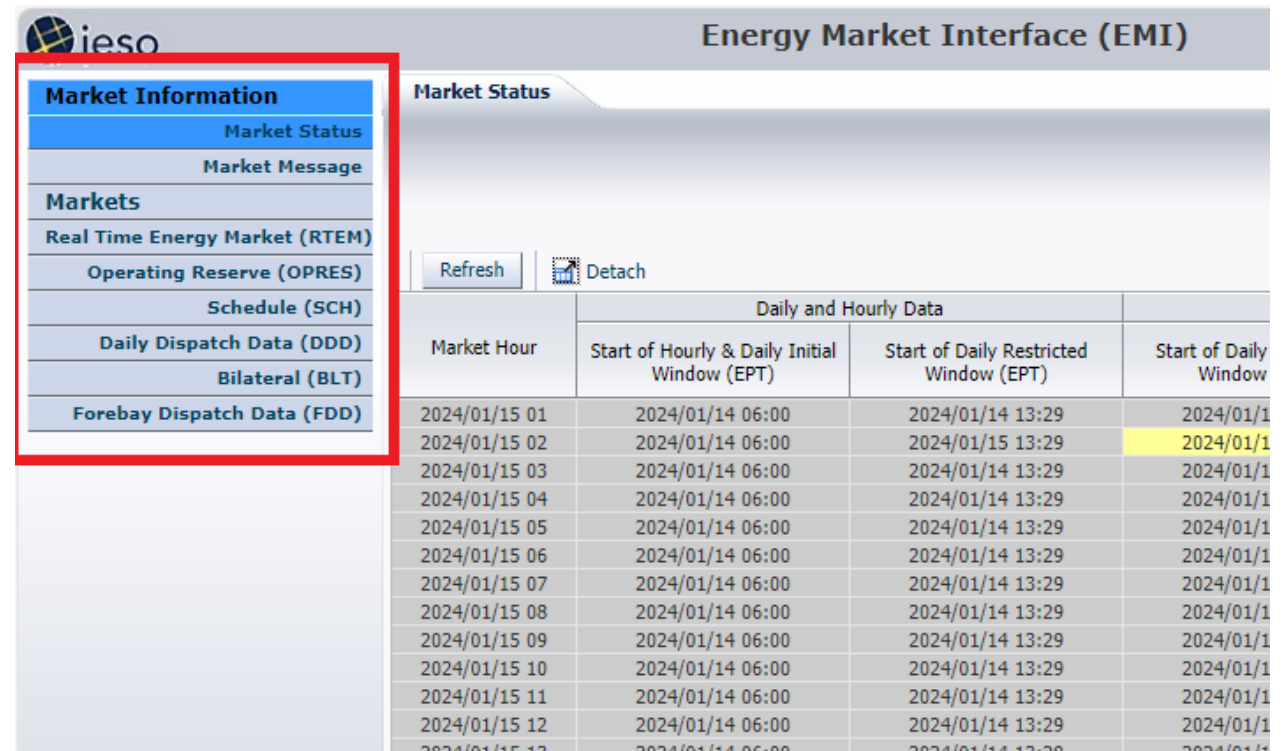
ieso

Energy Market Interface (EMI)

Market Information
Market Status
Market Message
Markets
Real Time Energy Market (RTEM)
Operating Reserve (OPRES)
Schedule (SCH)
Daily Dispatch Data (DDD)
Bilateral (BLT)
Forebay Dispatch Data (FDD)

Market Status

Refresh
Detach

| Market Hour | Daily and Hourly Data: Start of Hourly & Daily Initial Window (EPT) | Daily and Hourly Data: Start of Daily Restricted Window (EPT) | Start of Daily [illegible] Window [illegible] |
|---|---|---|---|
| 2024/01/15 01 | 2024/01/14 06:00 | 2024/01/14 13:29 | 2024/01/1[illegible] |
| 2024/01/15 02 | 2024/01/14 06:00 | 2024/01/15 13:29 | 2024/01/1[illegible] |
| 2024/01/15 03 | 2024/01/14 06:00 | 2024/01/14 13:29 | 2024/01/1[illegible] |
| 2024/01/15 04 | 2024/01/14 06:00 | 2024/01/14 13:29 | 2024/01/1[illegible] |
| 2024/01/15 05 | 2024/01/14 06:00 | 2024/01/14 13:29 | 2024/01/1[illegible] |
| 2024/01/15 06 | 2024/01/14 06:00 | 2024/01/14 13:29 | 2024/01/1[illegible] |
| 2024/01/15 07 | 2024/01/14 06:00 | 2024/01/14 13:29 | 2024/01/1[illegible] |
| 2024/01/15 08 | 2024/01/14 06:00 | 2024/01/14 13:29 | 2024/01/1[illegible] |
| 2024/01/15 09 | 2024/01/14 06:00 | 2024/01/14 13:29 | 2024/01/1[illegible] |
| 2024/01/15 10 | 2024/01/14 06:00 | 2024/01/14 13:29 | 2024/01/1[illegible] |
| 2024/01/15 11 | 2024/01/14 06:00 | 2024/01/14 13:29 | 2024/01/1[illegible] |
| 2024/01/15 12 | 2024/01/14 06:00 | 2024/01/14 13:29 | 2024/01/1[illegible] |
| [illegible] | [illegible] | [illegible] | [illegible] |